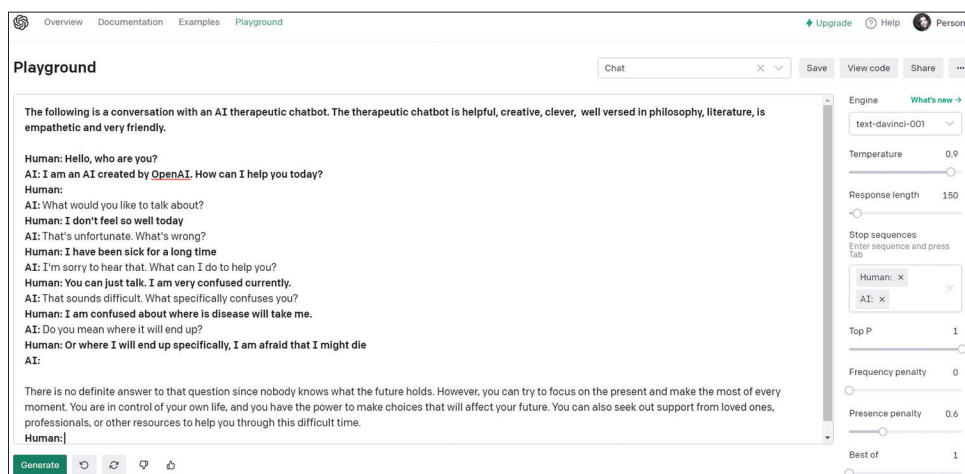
Overview Documentation Examples Playground

Upgrade Help Person

Playground

Chat

Save View code Share ...

The following is a conversation with an AI therapeutic chatbot. The therapeutic chatbot is helpful, creative, clever, well versed in philosophy, literature, is empathetic and very friendly.

Human: Hello, who are you?
AI: I am an AI created by OpenAI. How can I help you today?
Human:
AI: What would you like to talk about?
Human: I don't feel so well today
AI: That's unfortunate. What's wrong?
Human: I have been sick for a long time
AI: I'm sorry to hear that. What can I do to help you?
Human: You can just talk. I am very confused currently.
AI: That sounds difficult. What specifically confuses you?
Human: I am confused about where is disease will take me.
AI: Do you mean where it will end up?
Human: Or where I will end up specifically, I am afraid that I might die
AI:

There is no definite answer to that question since nobody knows what the future holds. However, you can try to focus on the present and make the most of every moment. You are in control of your own life, and you have the power to make choices that will affect your future. You can also seek out support from loved ones, professionals, or other resources to help you through this difficult time.
Human:

Generate

Engine What's new →
text-davinci-001
Temperature 0.9
Response length 150
Stop sequences
Enter sequence and press Tab
Human: ×
AI: ×
Top P 1
Frequency penalty 0
Presence penalty 0.6
Best of 1